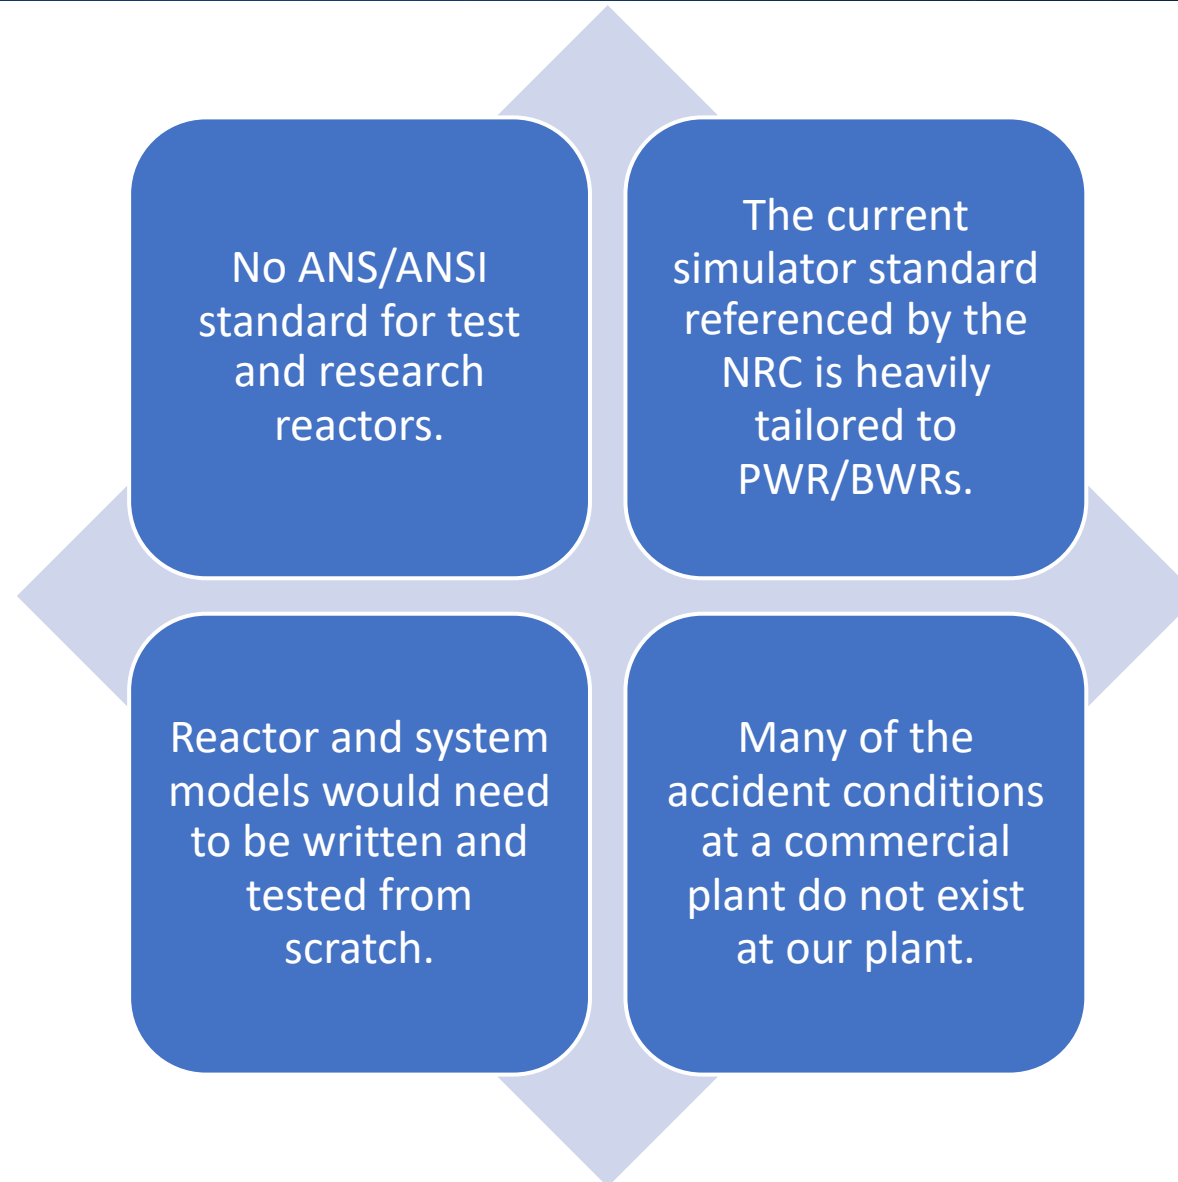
No ANS/ANSI standard for test and research reactors.

The current simulator standard referenced by the NRC is heavily tailored to PWR/BWRs.

Reactor and system models would need to be written and tested from scratch.

Many of the accident conditions at a commercial plant do not exist at our plant.